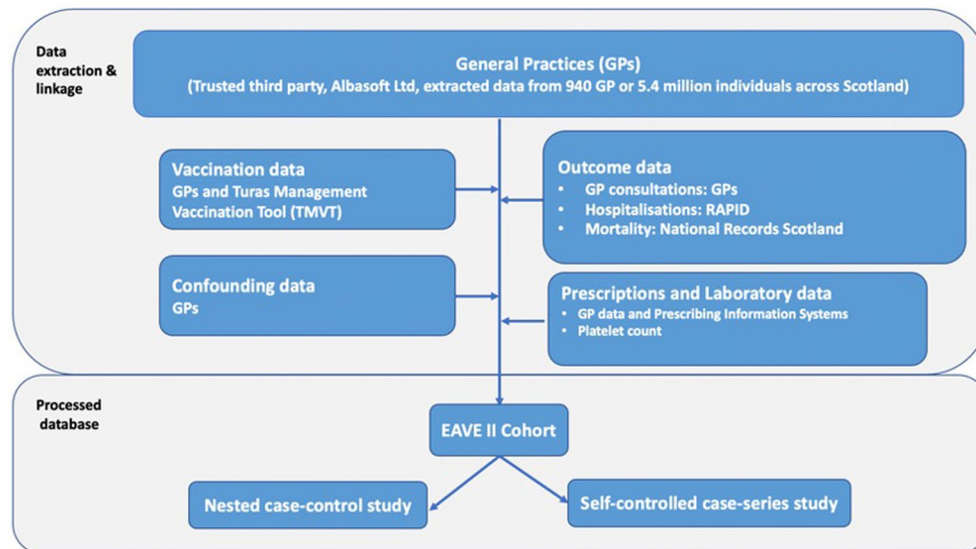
Data extraction & linkage

General Practices (GPs)
(Trusted third party, Albasoft Ltd, extracted data from 940 GP or 5.4 million individuals across Scotland)

Vaccination data
GPs and Turas Management Vaccination Tool (TMVT)

Outcome data
• GP consultations: GPs
• Hospitalisations: RAPID
• Mortality: National Records Scotland

Confounding data
GPs

Prescriptions and Laboratory data
• GP data and Prescribing Information Systems
• Platelet count

Processed database

EAVE II Cohort

Nested case-control study

Self-controlled case-series study